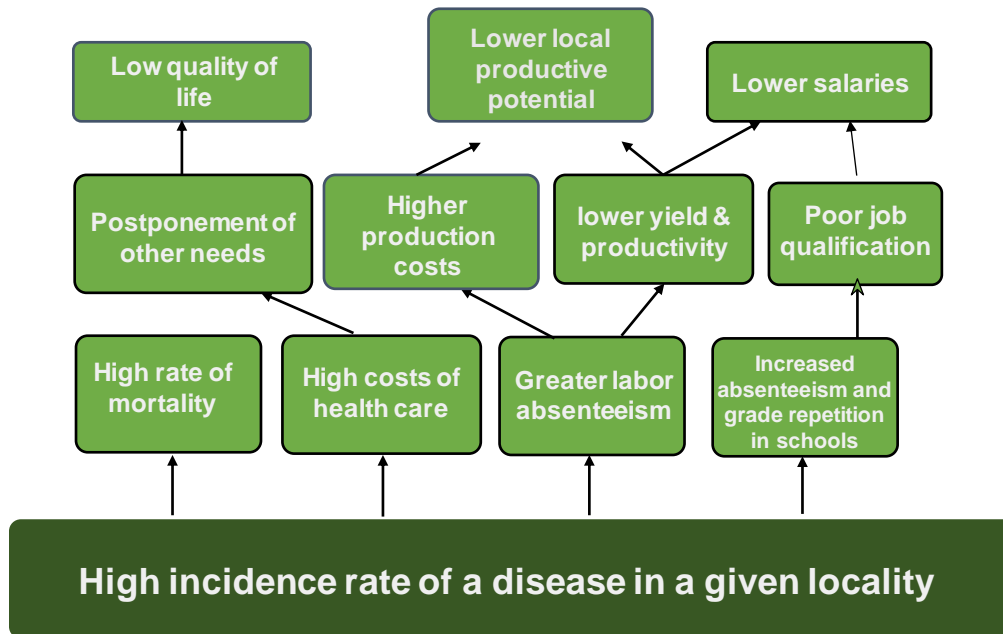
Low quality of life

Lower local productive potential

Lower salaries

Postponement of other needs

Higher production costs

lower yield & productivity

Poor job qualification

High rate of mortality

High costs of health care

Greater labor absenteeism

Increased absenteeism and grade repetition in schools

High incidence rate of a disease in a given locality